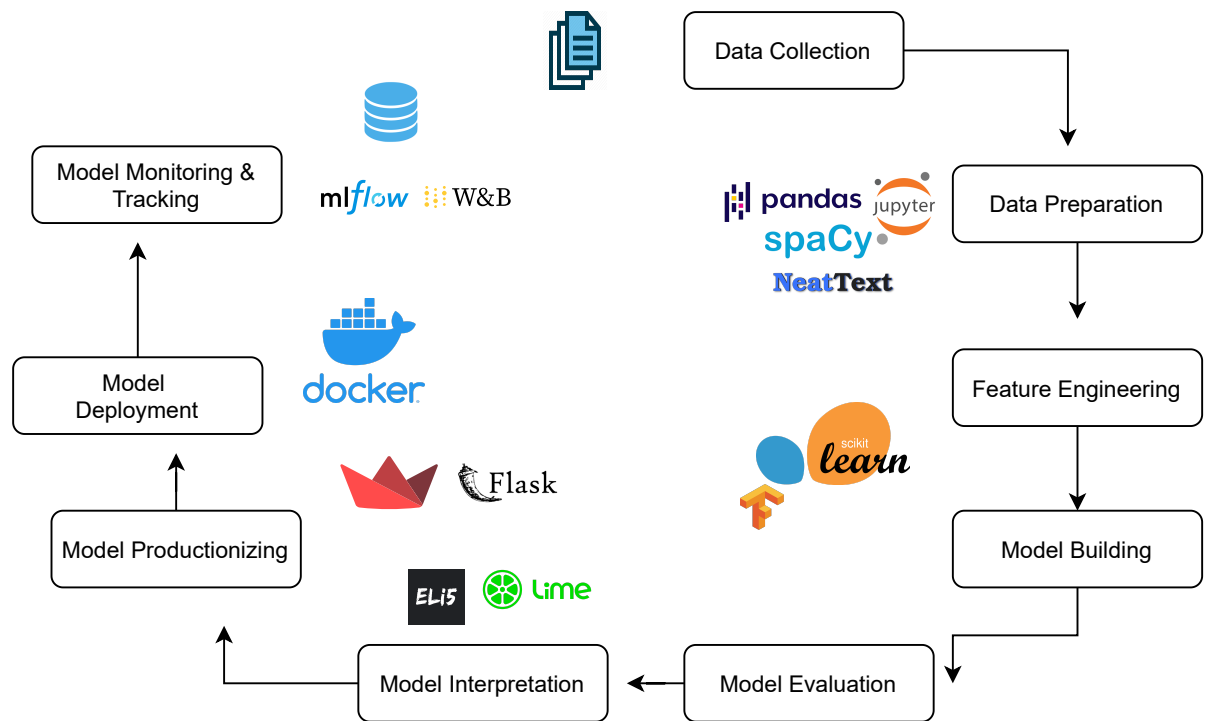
Data Collection

Data Preparation

pandas

jupyter

spaCy

NeatText

Feature Engineering

scikit learn

Model Building

Model Evaluation

Model Interpretation

ELI5

lime

Model Productionizing

Flask

Model Deployment

docker

Model Monitoring & Tracking

mlflow

W&B